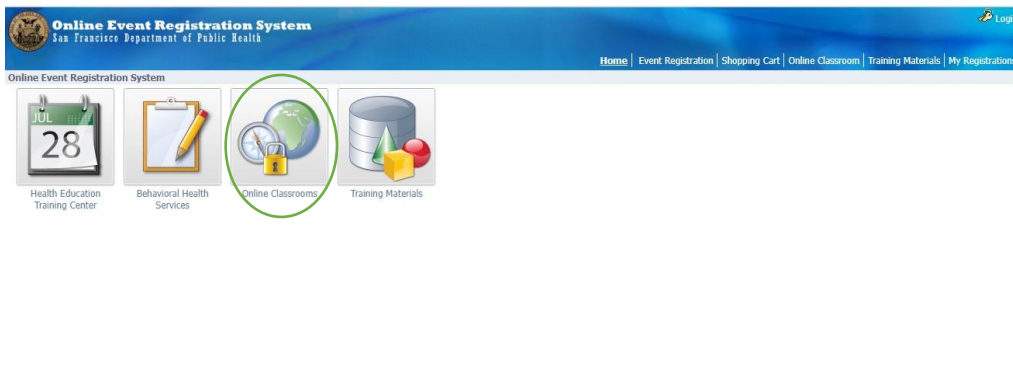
Online Event Registration System
San Francisco Department of Public Health

Logi

Home | Event Registration | Shopping Cart | Online Classroom | Training Materials | My Registrations

Online Event Registration System

JUL
28

Health Education Training Center

Behavioral Health Services

Online Classrooms

Training Materials